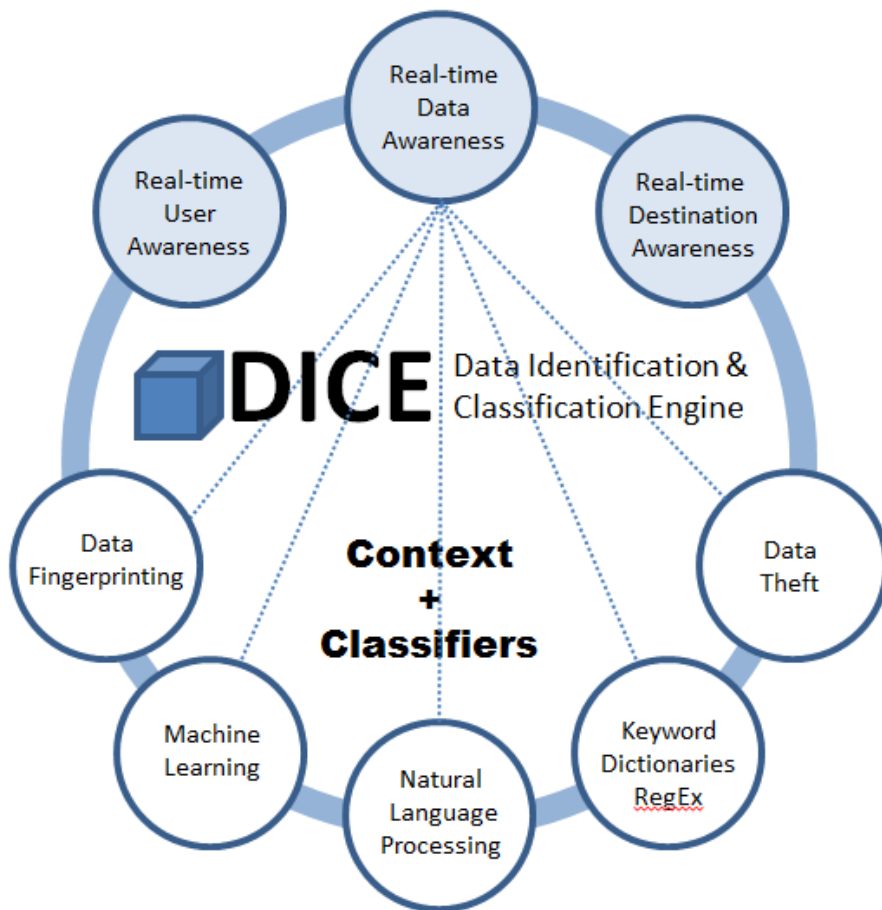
Real-time Data Awareness

Real-time User Awareness

Real-time Destination Awareness

DICE Data Identification & Classification Engine

Data Fingerprinting

Context + Classifiers

Data Theft

Machine Learning

Natural Language Processing

Keyword Dictionaries RegEx